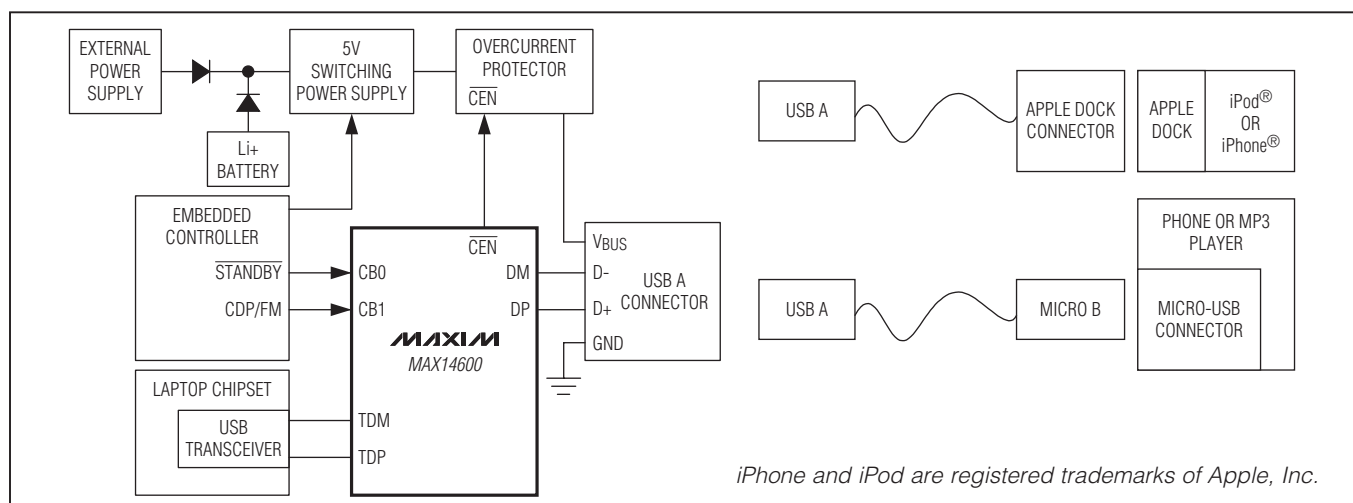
EXTERNAL POWER SUPPLY

5V SWITCHING POWER SUPPLY

OVERCURRENT PROTECTOR
$\overline{CEN}$

Li+ BATTERY

EMBEDDED CONTROLLER
$\overline{STANDBY}$
CDP/FM

$\overline{CEN}$
CB0
CB1
DM
DP
MAXIM
MAX14600
TDM
TDP

VBUS
D-
D+
GND
USB A CONNECTOR

LAPTOP CHIPSET
USB TRANSCEIVER

USB A

APPLE DOCK CONNECTOR

APPLE DOCK

iPod®
OR
iPhone®

PHONE OR MP3 PLAYER

USB A

MICRO B

MICRO-USB CONNECTOR

iPhone and iPod are registered trademarks of Apple, Inc.